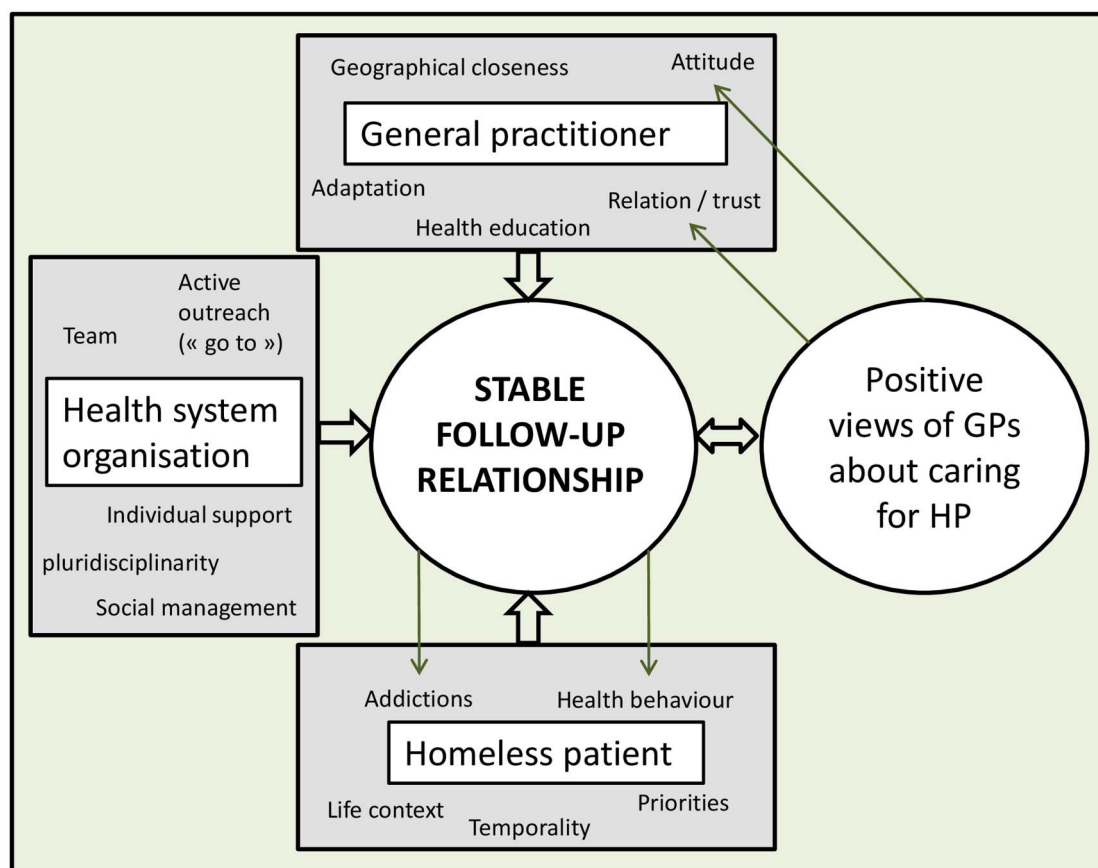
Geographical closeness

Attitude

General practitioner

Adaptation

Relation / trust

Health education

Team

Active outreach (« go to »)

Health system organisation

Individual support

pluridisciplinarity

Social management

STABLE FOLLOW-UP RELATIONSHIP

Positive views of GPs about caring for HP

Addictions

Health behaviour

Homeless patient

Life context

Temporality

Priorities